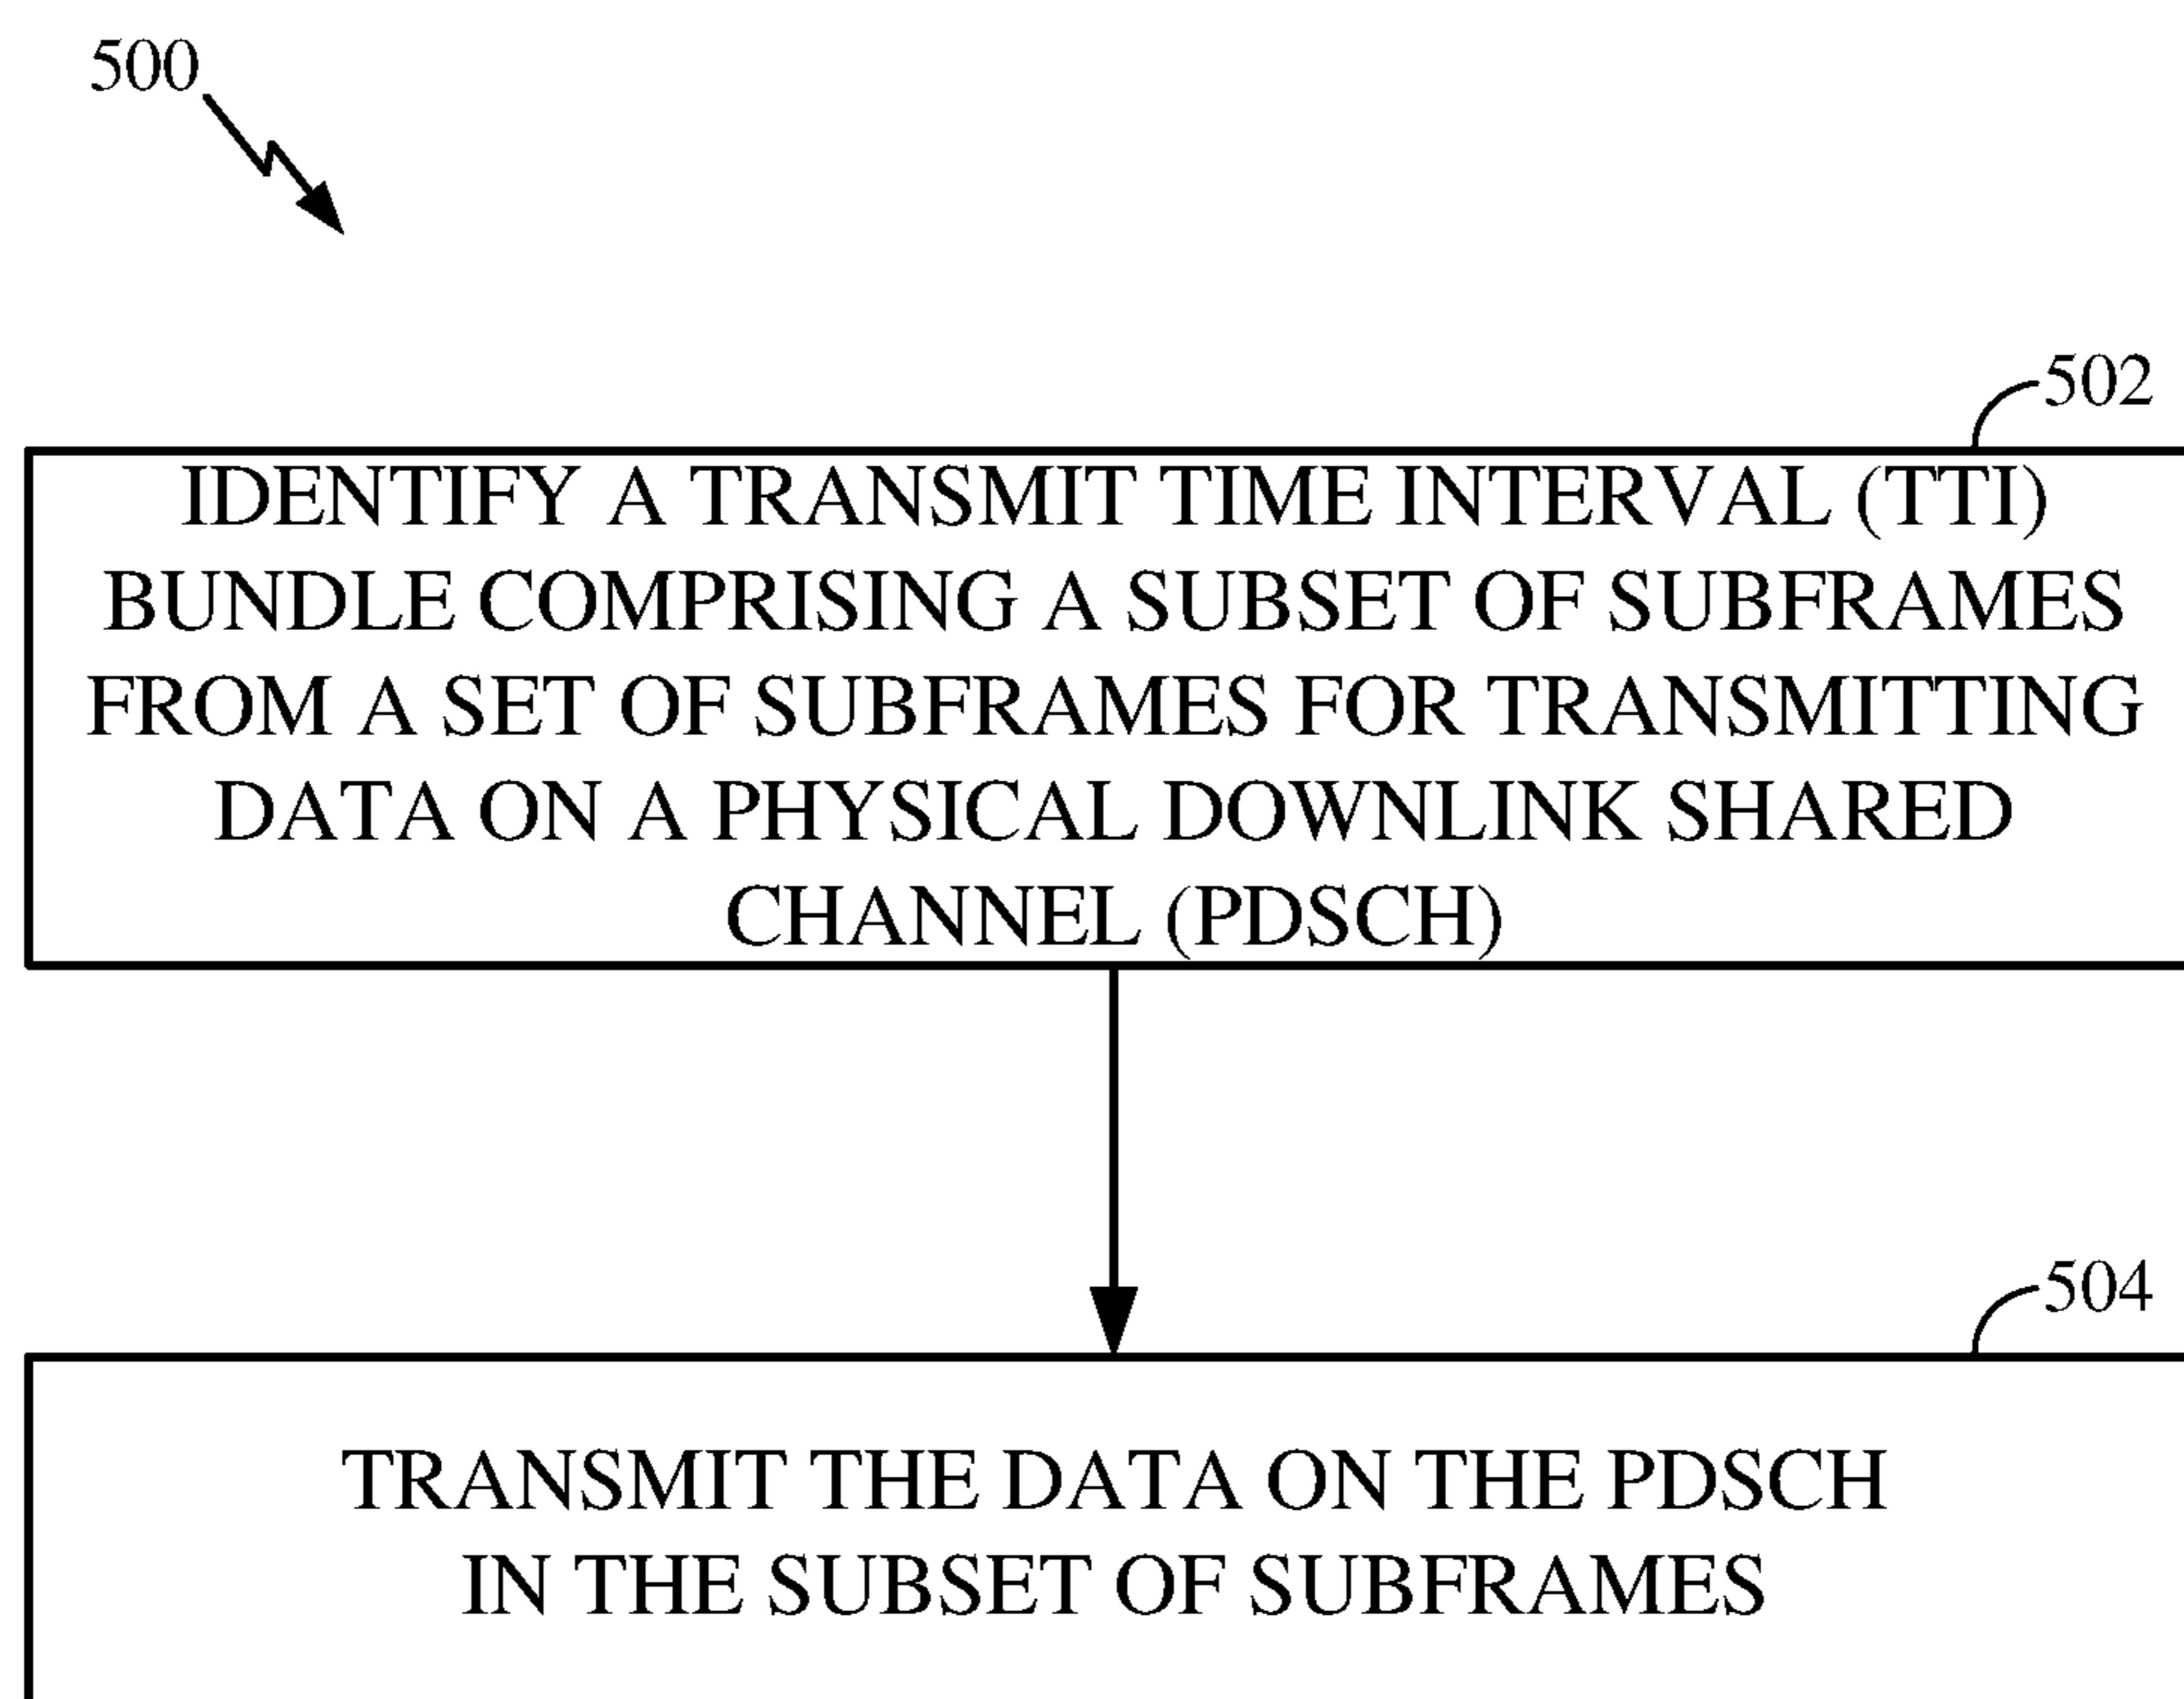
500

502

IDENTIFY A TRANSMIT TIME INTERVAL (TTI) BUNDLE COMPRISING A SUBSET OF SUBFRAMES FROM A SET OF SUBFRAMES FOR TRANSMITTING DATA ON A PHYSICAL DOWNLINK SHARED CHANNEL (PDSCH)

504

TRANSMIT THE DATA ON THE PDSCH IN THE SUBSET OF SUBFRAMES